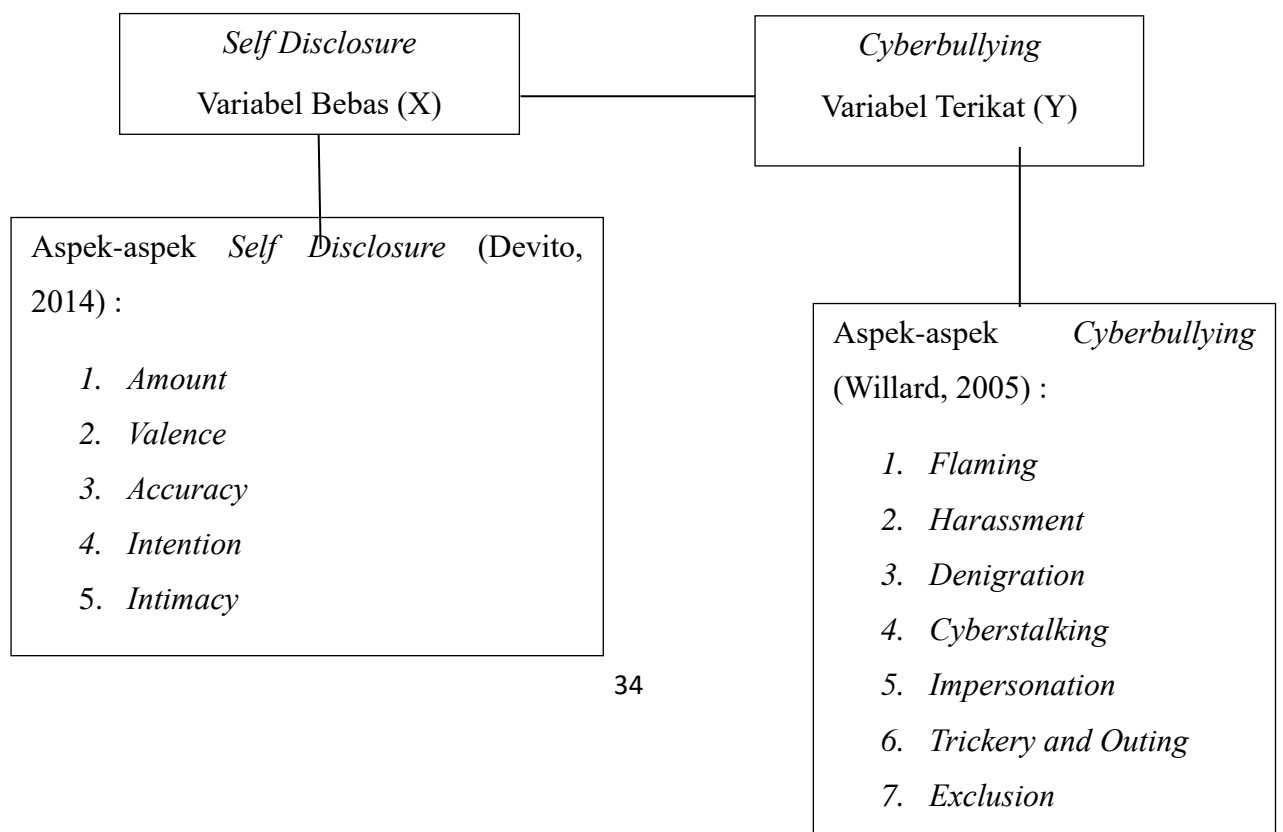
Self Disclosure
Variabel Bebas (X)

Cyberbullying
Variabel Terikat (Y)

Aspek-aspek Self Disclosure (Devito, 2014) :

1. Amount
2. Valence
3. Accuracy
4. Intention
5. Intimacy

Aspek-aspek Cyberbullying (Willard, 2005) :

1. Flaming
2. Harassment
3. Denigration
4. Cyberstalking
5. Impersonation
6. Trickery and Outing
7. Exclusion

34